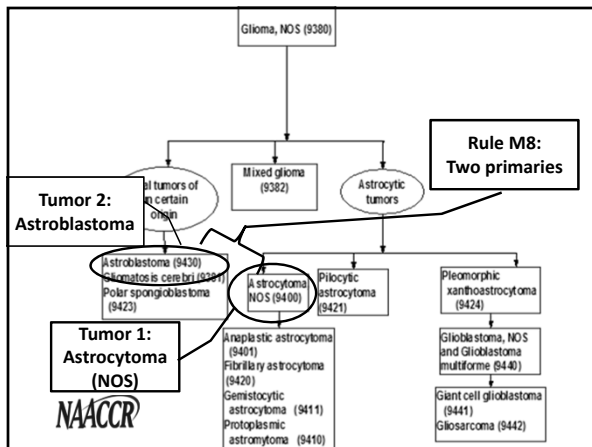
Glioma, NOS (9380)

Rule M8: Two primaries

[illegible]al tumors of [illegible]n certain origin

Tumor 2: Astroblastoma

Mixed glioma (9382)

Astrocytic tumors

Astroblastoma (9430)
Gliomatosis cerebri (9381)
Polar spongioblastoma (9423)

Astrocytoma NOS (9400)

Pilocytic astrocytoma (9421)

Pleomorphic xanthoastrocytoma (9424)

Tumor 1: Astrocytoma (NOS)

Anaplastic astrocytoma (9401)
Fibrillary astrocytoma (9420)
Gemistocytic astrocytoma (9411)
Protoplasmic astromytoma (9410)

Glioblastoma, NOS and Glioblastoma multiforme (9440)

Giant cell glioblastoma (9441)
Gliosarcoma (9442)

NAACCR